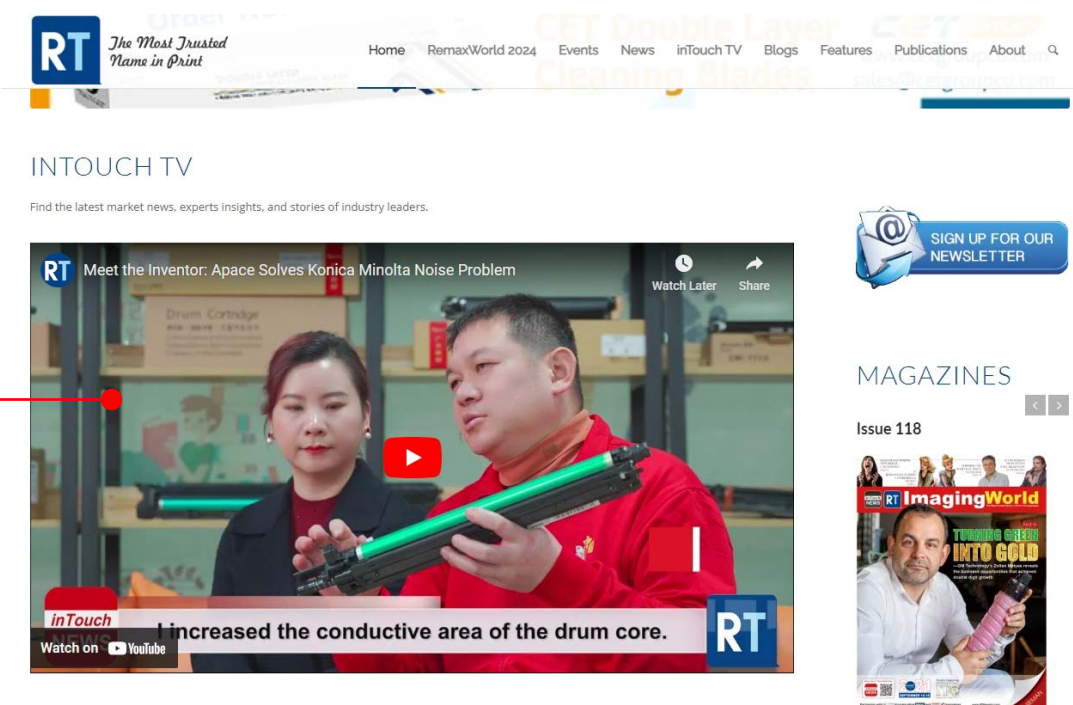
RT The Most Trusted Name in Print

Home RemaxWorld 2024 Events News inTouch TV Blogs Features Publications About

CET Double Layer Cleaning Blades

INTOUCH TV

Find the latest market news, experts insights, and stories of industry leaders.

RT Meet the Inventor: Apace Solves Konica Minolta Noise Problem

Watch Later Share

Drum Cartridge

I increased the conductive area of the drum core.

inTouch NEWS

RT

Watch on YouTube

SIGN UP FOR OUR NEWSLETTER

MAGAZINES

Issue 118

RT ImagingWorld

TURNING GREEN INTO GOLD